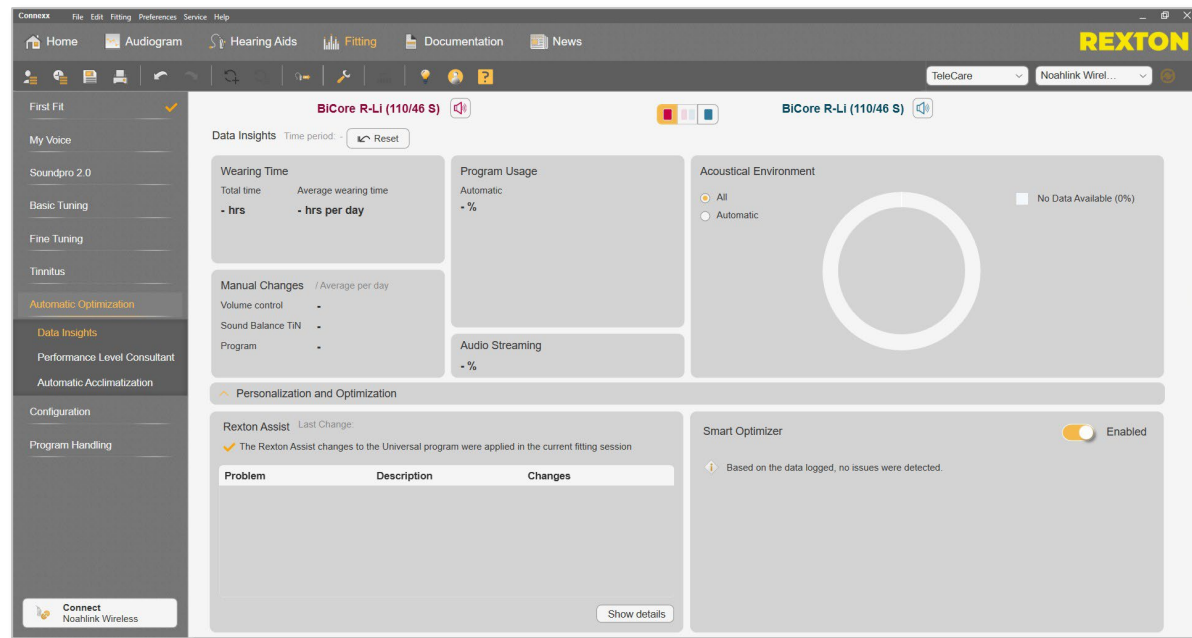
Connexx File Edit Fitting Preferences Service Help

Home Audiogram Hearing Aids Fitting Documentation News

REXTON

TeleCare Noahlink Wirel...

First Fit
My Voice
Soundpro 2.0
Basic Tuning
Fine Tuning
Tinnitus
Automatic Optimization
Data Insights
Performance Level Consultant
Automatic Acclimatization
Configuration
Program Handling

Connect
Noahlink Wireless

BiCore R-Li (110/46 S)

BiCore R-Li (110/46 S)

Data Insights Time period: - Reset

Wearing Time
Total time Average wearing time
- hrs - hrs per day

Program Usage
Automatic
- %

Acoustical Environment
All
Automatic
No Data Available (0%)

Manual Changes / Average per day
Volume control -
Sound Balance TiN -
Program -

Audio Streaming
- %

Personalization and Optimization

Rexton Assist Last Change:
The Rexton Assist changes to the Universal program were applied in the current fitting session

| Problem | Description | Changes |
|---|---|---|

Show details

Smart Optimizer
Enabled
Based on the data logged, no issues were detected.